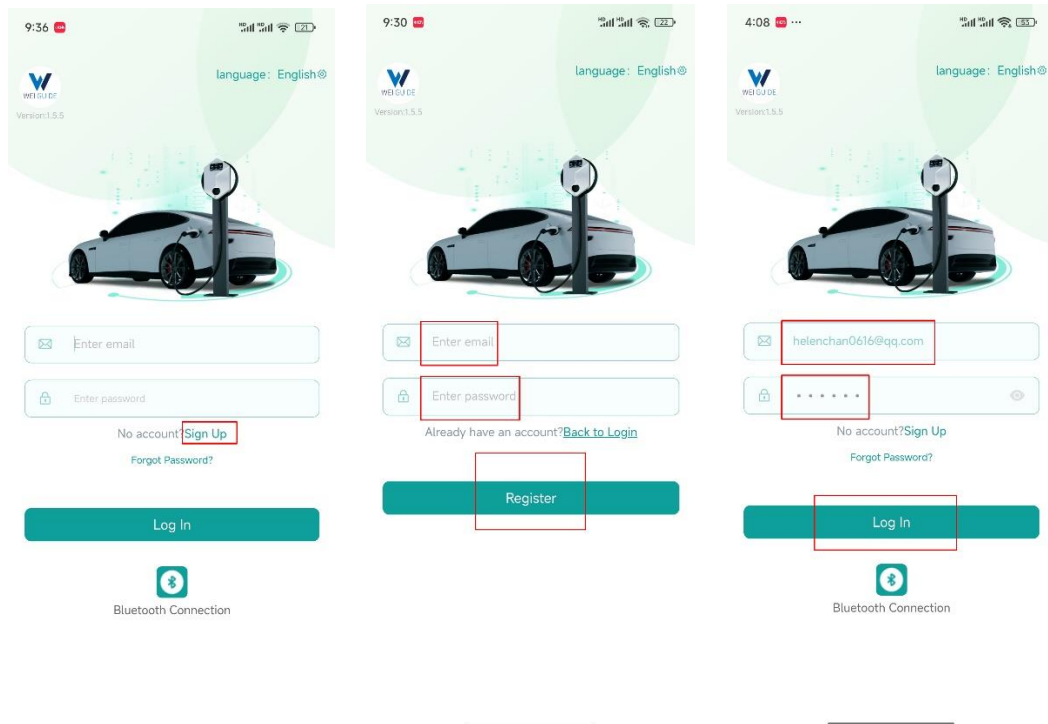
9:36

WEI GU DE
Version:1.5.5

language: English

Enter email

Enter password

No account?Sign Up

Forgot Password?

Log In

Bluetooth Connection

9:30

WEI GU DE
Version:1.5.5

language: English

Enter email

Enter password

Already have an account?Back to Login

Register

4:08

WEI GU DE
Version:1.5.5

language: English

helenchan0616@qq.com

••••••

No account?Sign Up

Forgot Password?

Log In

Bluetooth Connection